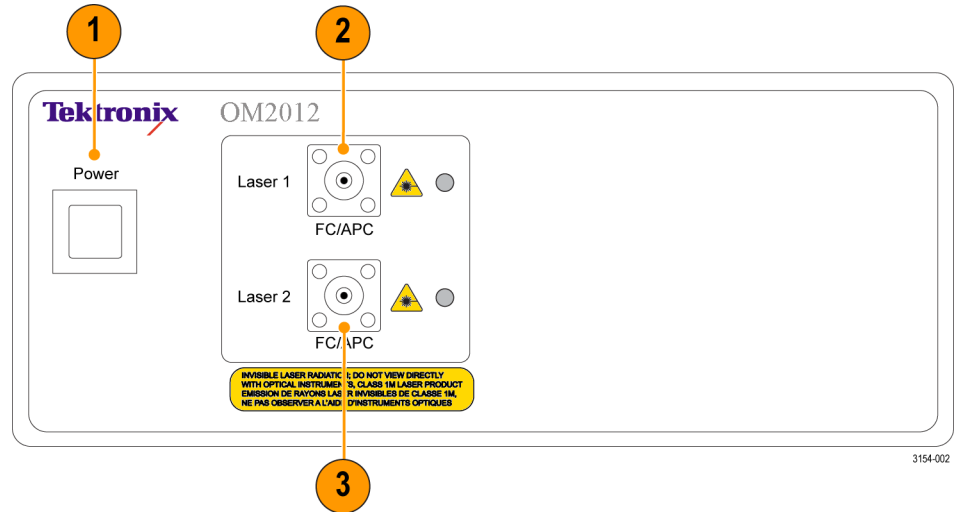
1

2

Tektronix OM2012

Power

Laser 1

FC/APC

Laser 2

FC/APC

INVISIBLE LASER RADIATION; DO NOT VIEW DIRECTLY WITH OPTICAL INSTRUMENTS, CLASS 1M LASER PRODUCT EMISSION DE RAYONS LASER INVISIBLES DE CLASSE 1M, NE PAS OBSERVER A L'AIDE D'INSTRUMENTS OPTIQUES

3

3154-002